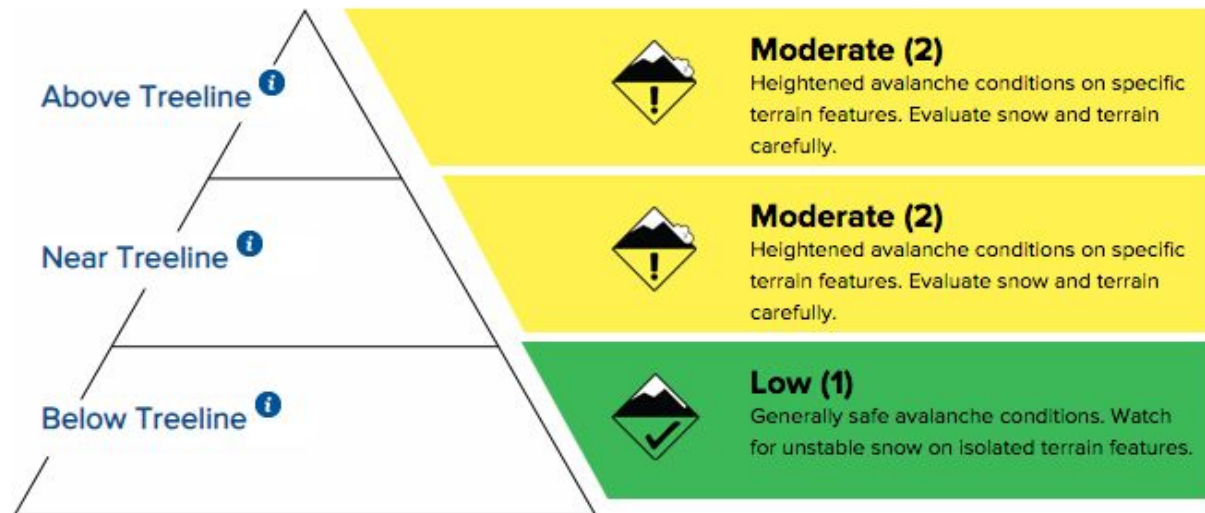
Above Treeline i

Moderate (2)
Heightened avalanche conditions on specific terrain features. Evaluate snow and terrain carefully.

Near Treeline i

Moderate (2)
Heightened avalanche conditions on specific terrain features. Evaluate snow and terrain carefully.

Below Treeline i

Low (1)
Generally safe avalanche conditions. Watch for unstable snow on isolated terrain features.